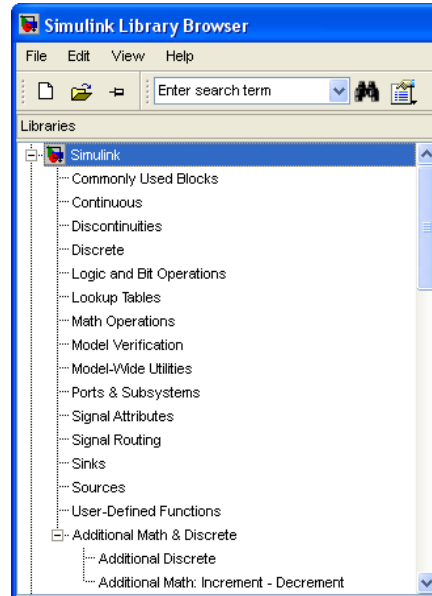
Simulink Library Browser

File Edit View Help

Enter search term

Libraries

Simulink
Commonly Used Blocks
Continuous
Discontinuities
Discrete
Logic and Bit Operations
Lookup Tables
Math Operations
Model Verification
Model-Wide Utilities
Ports & Subsystems
Signal Attributes
Signal Routing
Sinks
Sources
User-Defined Functions
Additional Math & Discrete
Additional Discrete
Additional Math: Increment - Decrement